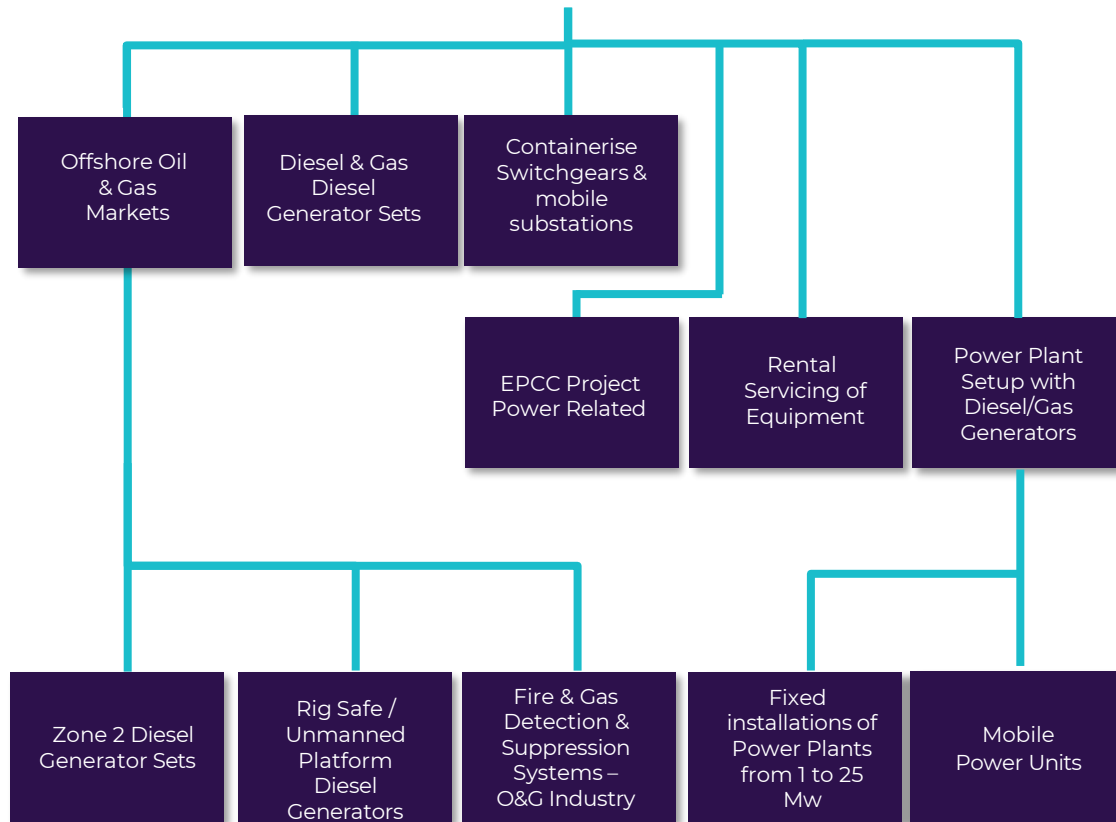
Offshore Oil & Gas Markets

Diesel & Gas Diesel Generator Sets

Containerise Switchgears & mobile substations

EPCC Project Power Related

Rental Servicing of Equipment

Power Plant Setup with Diesel/Gas Generators

Zone 2 Diesel Generator Sets

Rig Safe / Unmanned Platform Diesel Generators

Fire & Gas Detection & Suppression Systems – O&G Industry

Fixed installations of Power Plants from 1 to 25 Mw

Mobile Power Units